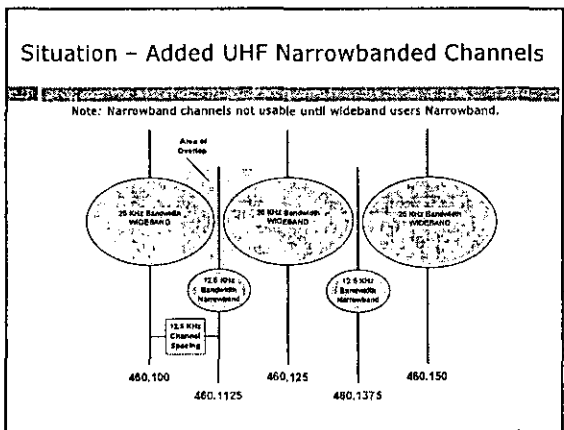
Situation – Added UHF Narrowbanded Channels

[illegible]

Note: Narrowband channels not usable until wideband users Narrowband.

Area of Overlap

25 KHz Bandwidth WIDEBAND

25 KHz Bandwidth WIDEBAND

25 KHz Bandwidth WIDEBAND

12.5 KHz Bandwidth Narrowband

12.5 KHz Bandwidth Narrowband

12.5 KHz Channel Spacing

460.100

460.1125

460.125

460.1375

460.150